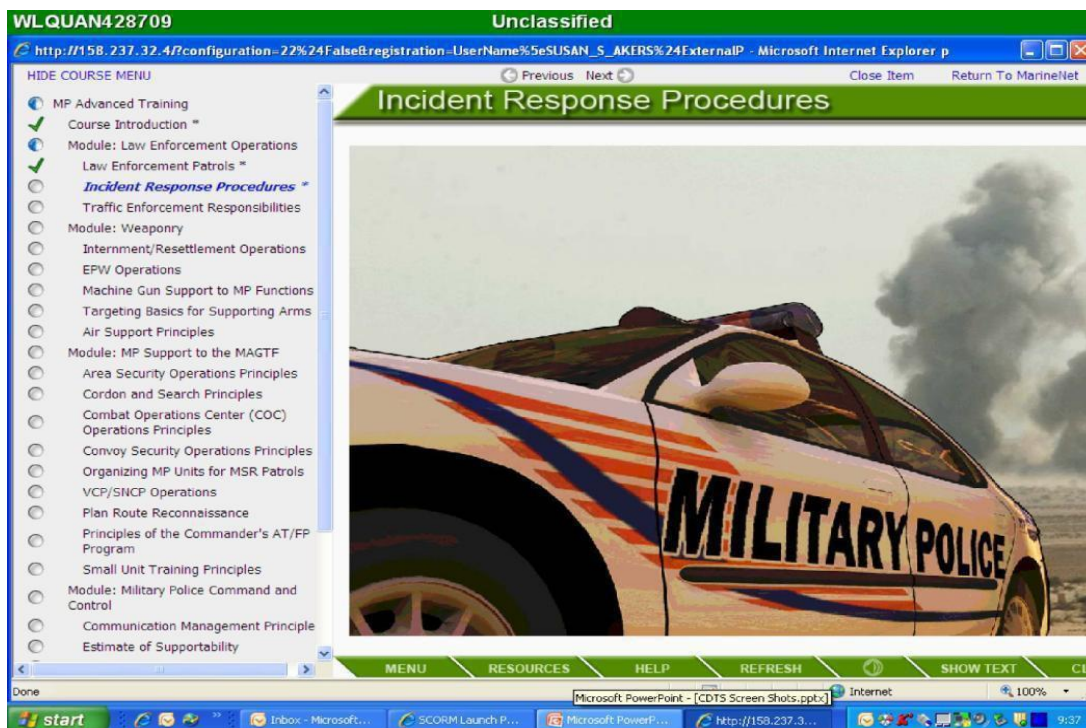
WLQUAN428709

Unclassified

http://158.237.32.4/?configuration=22%24False&registration=UserName%5eSUSAN_S_AKERS%24ExternalP - Microsoft Internet Explorer p

HIDE COURSE MENU

Previous Next

Close Item

Return To MarineNet

MP Advanced Training
Course Introduction *
Module: Law Enforcement Operations
Law Enforcement Patrols *
Incident Response Procedures *
Traffic Enforcement Responsibilities
Module: Weaponry
Internment/Resettlement Operations
EPW Operations
Machine Gun Support to MP Functions
Targeting Basics for Supporting Arms
Air Support Principles
Module: MP Support to the MAGTF
Area Security Operations Principles
Cordon and Search Principles
Combat Operations Center (COC) Operations Principles
Convoy Security Operations Principles
Organizing MP Units for MSR Patrols
VCP/SNCP Operations
Plan Route Reconnaissance
Principles of the Commander's AT/FP Program
Small Unit Training Principles
Module: Military Police Command and Control
Communication Management Principle
Estimate of Supportability

Incident Response Procedures

MILITARY POLICE

MENU
RESOURCES
HELP
REFRESH
SHOW TEXT
CL

Done

Microsoft PowerPoint - [CDTS Screen Shots.pptx]

Internet

100%

start

Inbox - Microsoft...

SCORM Launch P...

Microsoft PowerP...

http://158.237.3...

9:32